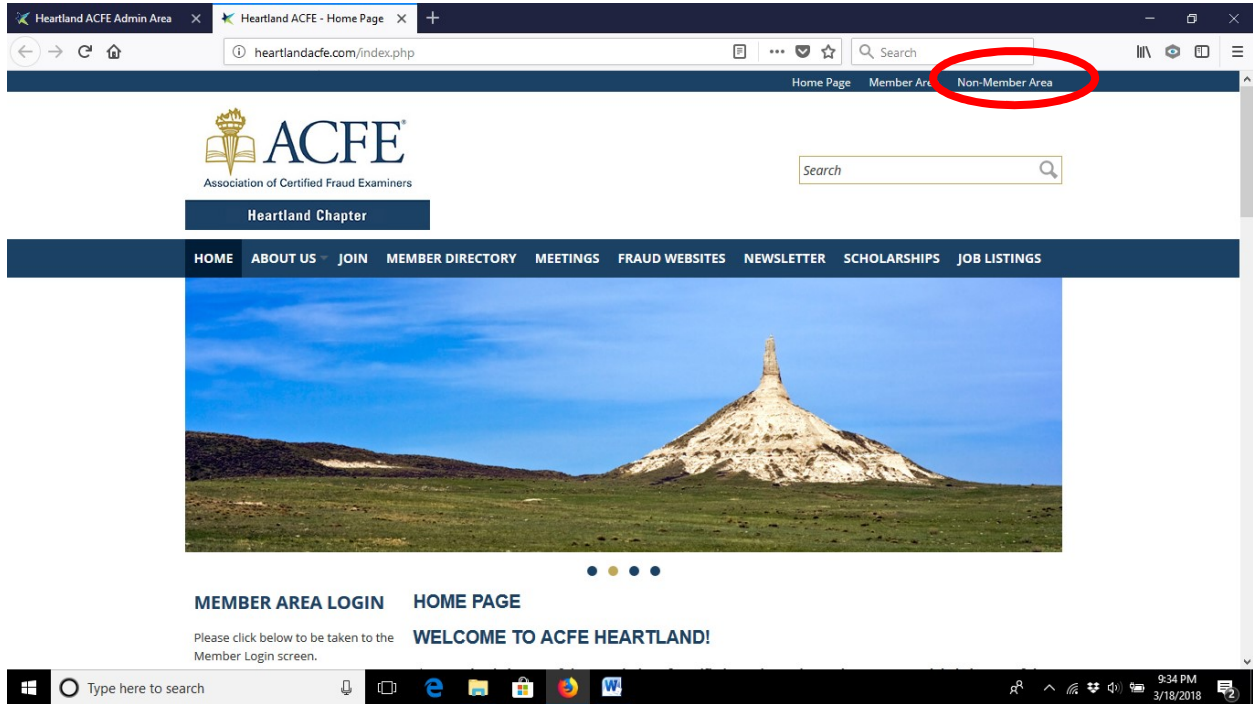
Heartland ACFE Admin Area ×
Heartland ACFE - Home Page ×
+

heartlandacfe.com/index.php
Search

Home Page   Member Are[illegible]   Non-Member Area

ACFE®
Association of Certified Fraud Examiners
Heartland Chapter

Search

HOME   ABOUT US   JOIN   MEMBER DIRECTORY   MEETINGS   FRAUD WEBSITES   NEWSLETTER   SCHOLARSHIPS   JOB LISTINGS

MEMBER AREA LOGIN
Please click below to be taken to the Member Login screen.

HOME PAGE
WELCOME TO ACFE HEARTLAND!
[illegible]

Type here to search
9:34 PM
3/18/2018
2